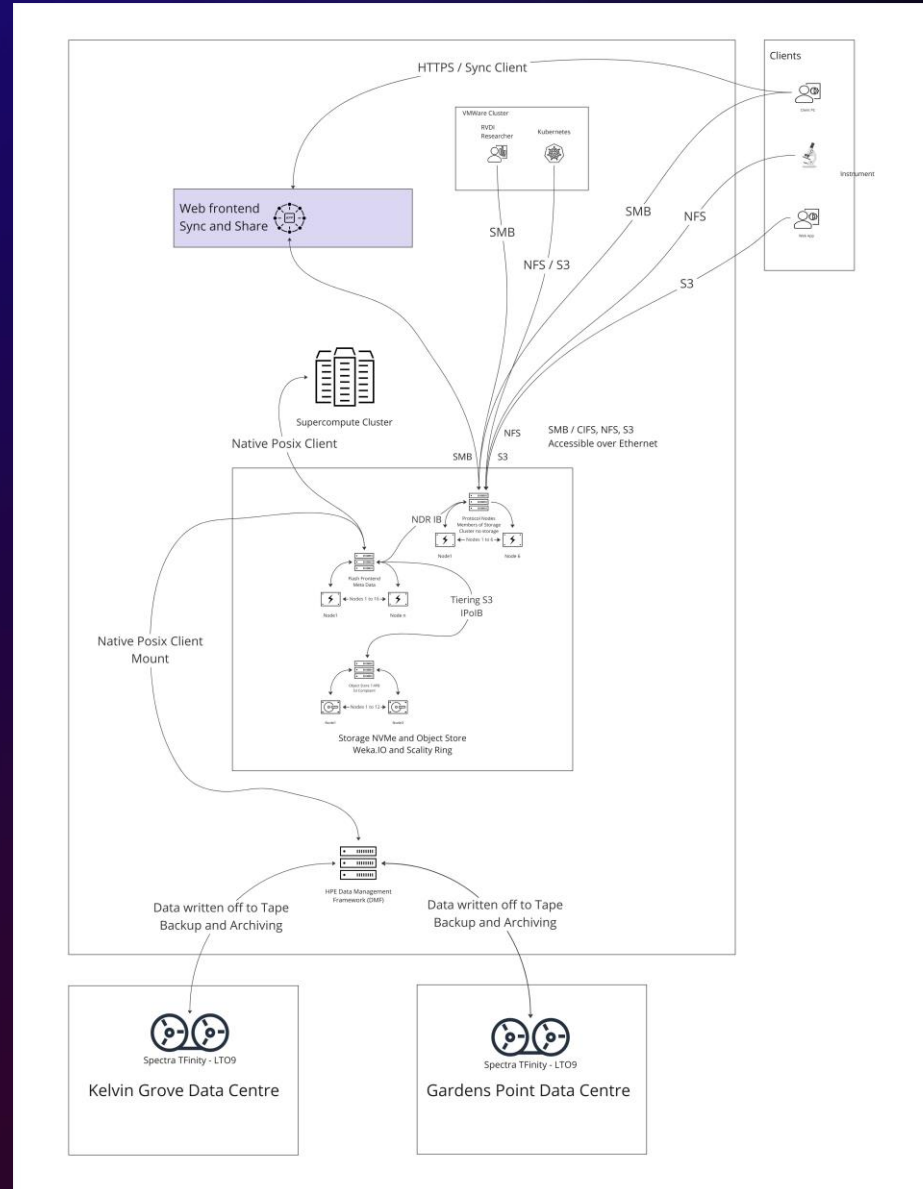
HTTPS / Sync Client

Clients

Client PC

Instrument

Web app

VMWare Cluster

RVDI Researcher

Kubernetes

Web frontend Sync and Share

SMB

NFS / S3

SMB

NFS

S3

Supercompute Cluster

Native Posix Client

SMB / CIFS, NFS, S3 Accessible over Ethernet

NFS

SMB

S3

NDR IB

Protocol Nodes Members of Storage Cluster no storage

Node1

Nodes 1 to 6

Node 6

Flash Frontend Meta Data

Node1

Nodes 1 to 16

Node n

Tiering S3 IPoIB

Native Posix Client Mount

Object Store 1 MB S3 Compliant

Node1

Nodes 1 to 12

Node6

Storage NVMe and Object Store Weka.IO and Scality Ring

HPE Data Management Framework (DMF)

Data written off to Tape Backup and Archiving

Data written off to Tape Backup and Archiving

Spectra TFinity - LTO9

Kelvin Grove Data Centre

Spectra TFinity - LTO9

Gardens Point Data Centre